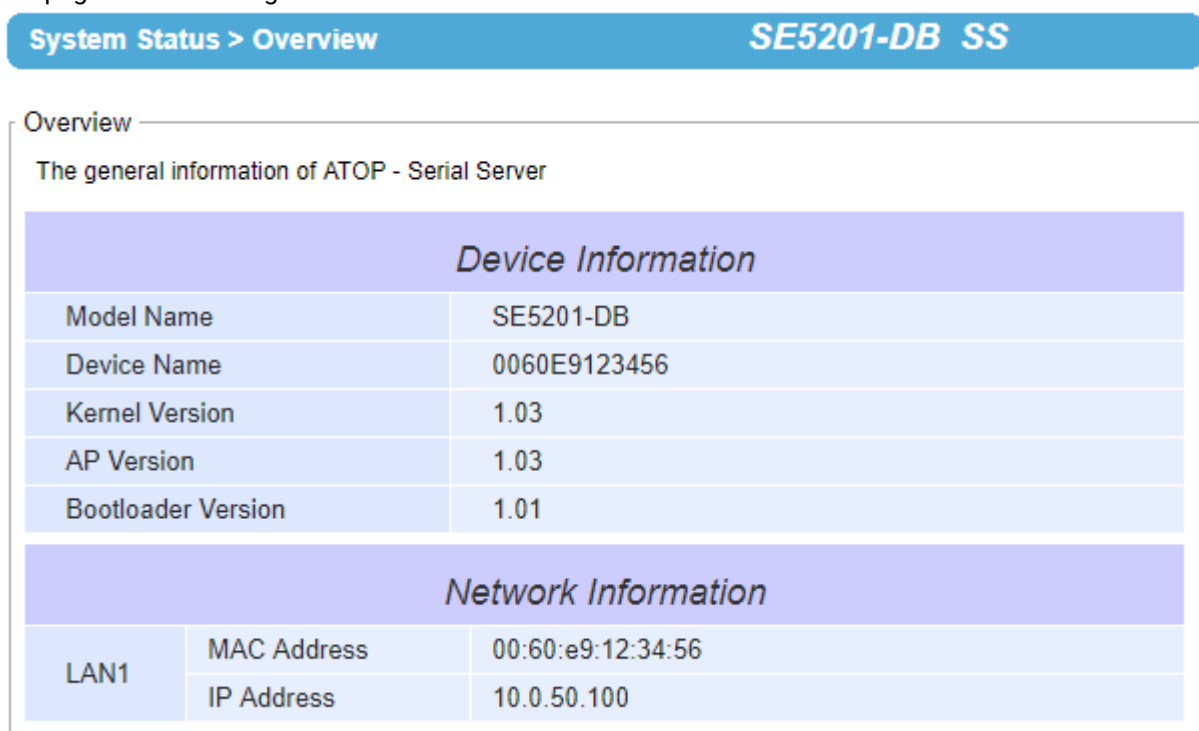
System Status > Overview SE5201-DB SS

Overview

The general information of ATOP - Serial Server

| Device Information | |
|---|---|
| Model Name | SE5201-DB |
| Device Name | 0060E9123456 |
| Kernel Version | 1.03 |
| AP Version | 1.03 |
| Bootloader Version | 1.01 |

| Network Information | | |
|---|---|---|
| LAN1 | MAC Address | 00:60:e9:12:34:56 |
| | IP Address | 10.0.50.100 |